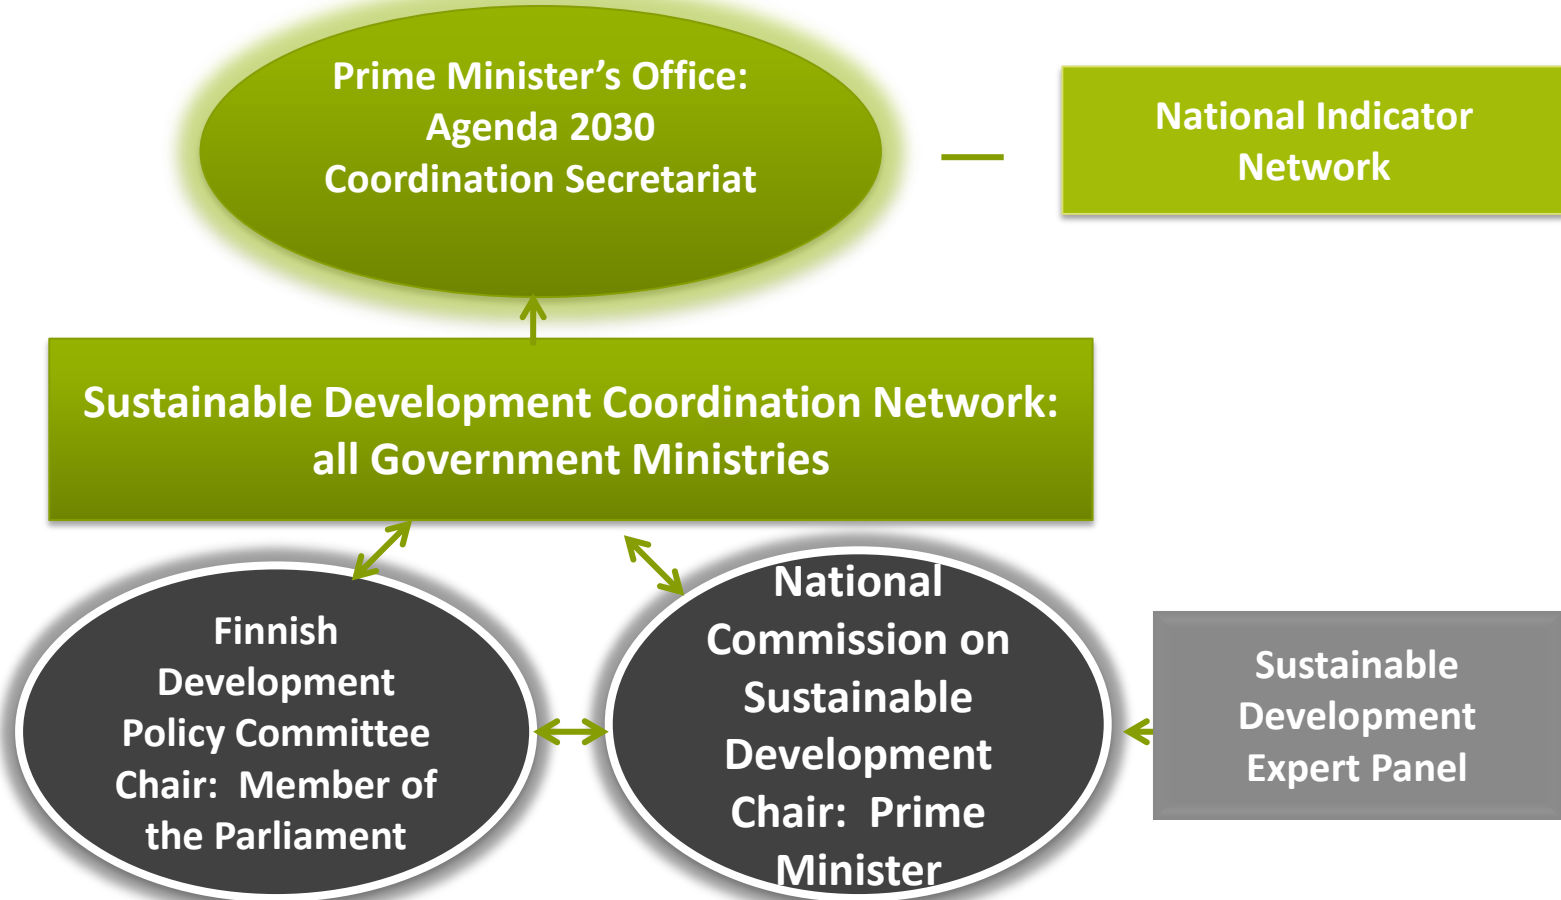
Prime Minister’s Office: Agenda 2030 Coordination Secretariat

National Indicator Network

Sustainable Development Coordination Network: all Government Ministries

Finnish Development Policy Committee Chair: Member of the Parliament

National Commission on Sustainable Development Chair: Prime Minister

Sustainable Development Expert Panel